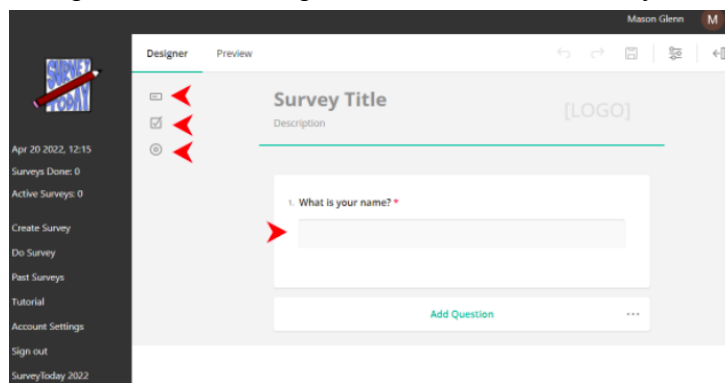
Mason Glenn M

SURVEY TODAY

Apr 20 2022, 12:15
Surveys Done: 0
Active Surveys: 0

Create Survey
Do Survey
Past Surveys
Tutorial
Account Settings
Sign out
SurveyToday 2022

Designer Preview

Survey Title
Description
[LOGO]

1. What is your name? *

Add Question ···